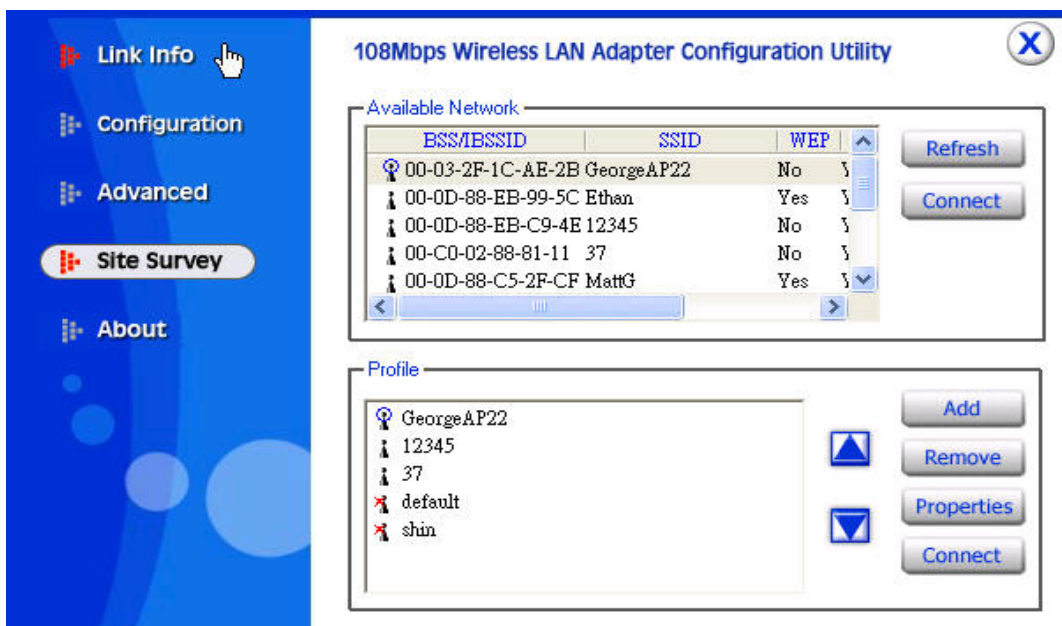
Link Info

Configuration

Advanced

Site Survey

About

108Mbps Wireless LAN Adapter Configuration Utility

Available Network

| BSS/IBSSID | SSID | WEP |
|---|---|---|
| 00-03-2F-1C-AE-2B | GeorgeAP22 | No |
| 00-0D-88-EB-99-5C | Ethan | Yes |
| 00-0D-88-EB-C9-4E | 12345 | No |
| 00-C0-02-88-81-11 | 37 | No |
| 00-0D-88-C5-2F-CF | MattG | Yes |

Refresh

Connect

Profile

GeorgeAP22
12345
37
default
shin

Add

Remove

Properties

Connect